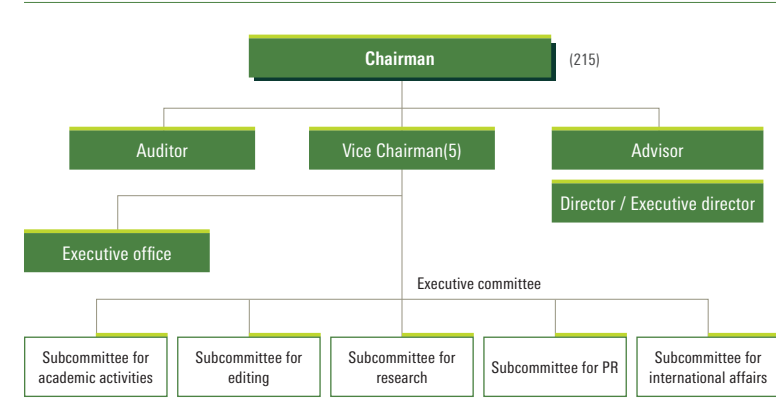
Chairman

(215)

Auditor

Vice Chairman(5)

Advisor

Director / Executive director

Executive office

Executive committee

Subcommittee for academic activities

Subcommittee for editing

Subcommittee for research

Subcommittee for PR

Subcommittee for international affairs